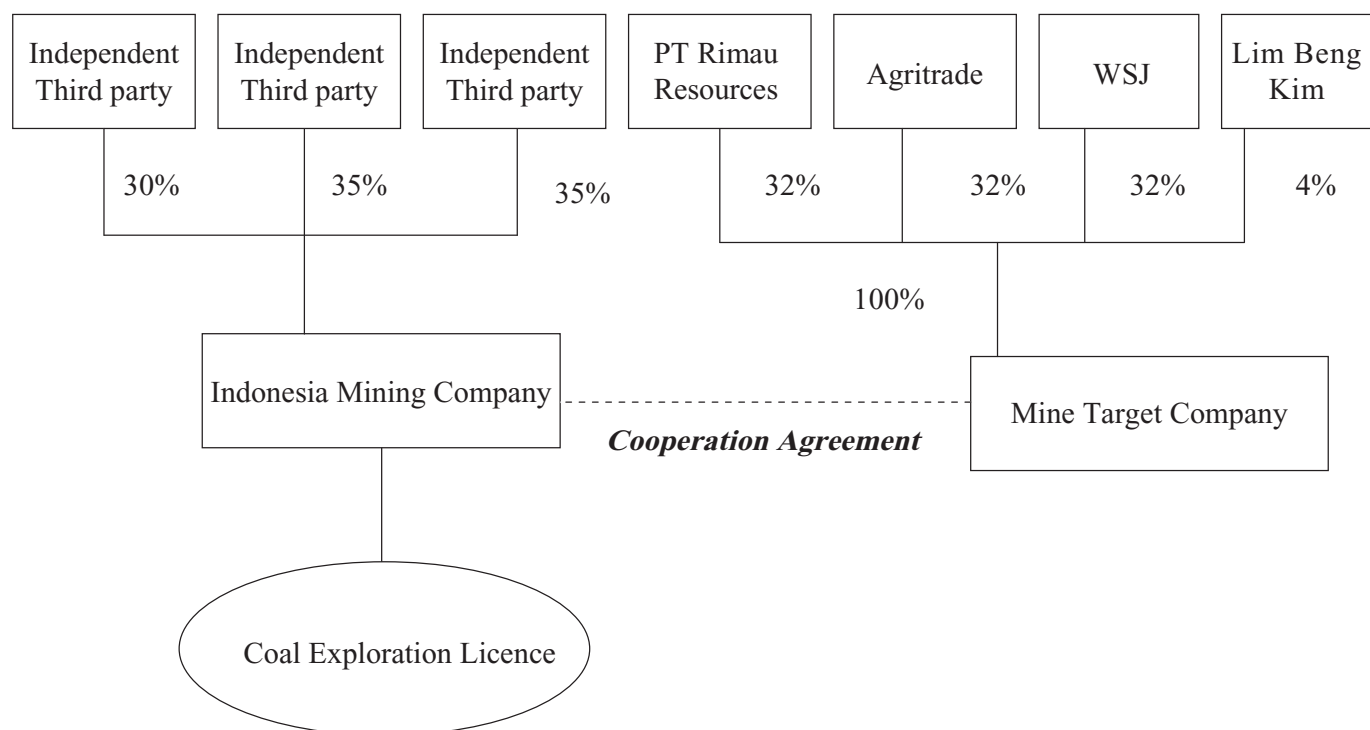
Independent Third party

Independent Third party

Independent Third party

PT Rimau Resources

Agritrade

WSJ

Lim Beng Kim

30%

35%

35%

32%

32%

32%

4%

100%

Indonesia Mining Company

Mine Target Company

*Cooperation Agreement*

Coal Exploration Licence